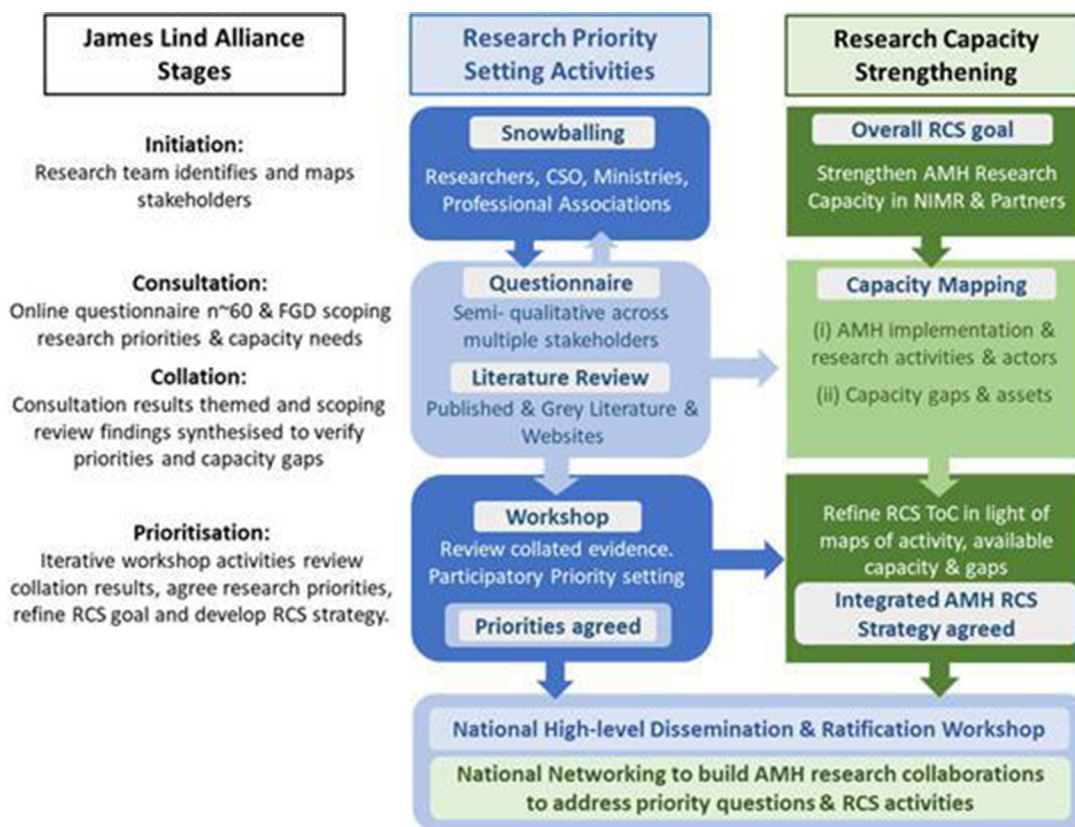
James Lind Alliance Stages

Initiation:
Research team identifies and maps stakeholders

Consultation:
Online questionnaire n~60 & FGD scoping research priorities & capacity needs

Collation:
Consultation results themed and scoping review findings synthesised to verify priorities and capacity gaps

Prioritisation:
Iterative workshop activities review collation results, agree research priorities, refine RCS goal and develop RCS strategy.

Research Priority Setting Activities

Snowballing
Researchers, CSO, Ministries, Professional Associations

Questionnaire
Semi- qualitative across multiple stakeholders

Literature Review
Published & Grey Literature & Websites

Workshop
Review collated evidence. Participatory Priority setting

Priorities agreed

Research Capacity Strengthening

Overall RCS goal
Strengthen AMH Research Capacity in NIMR & Partners

Capacity Mapping
(i) AMH implementation & research activities & actors
(ii) Capacity gaps & assets

Refine RCS ToC in light of maps of activity, available capacity & gaps

Integrated AMH RCS Strategy agreed

National High-level Dissemination & Ratification Workshop

National Networking to build AMH research collaborations to address priority questions & RCS activities